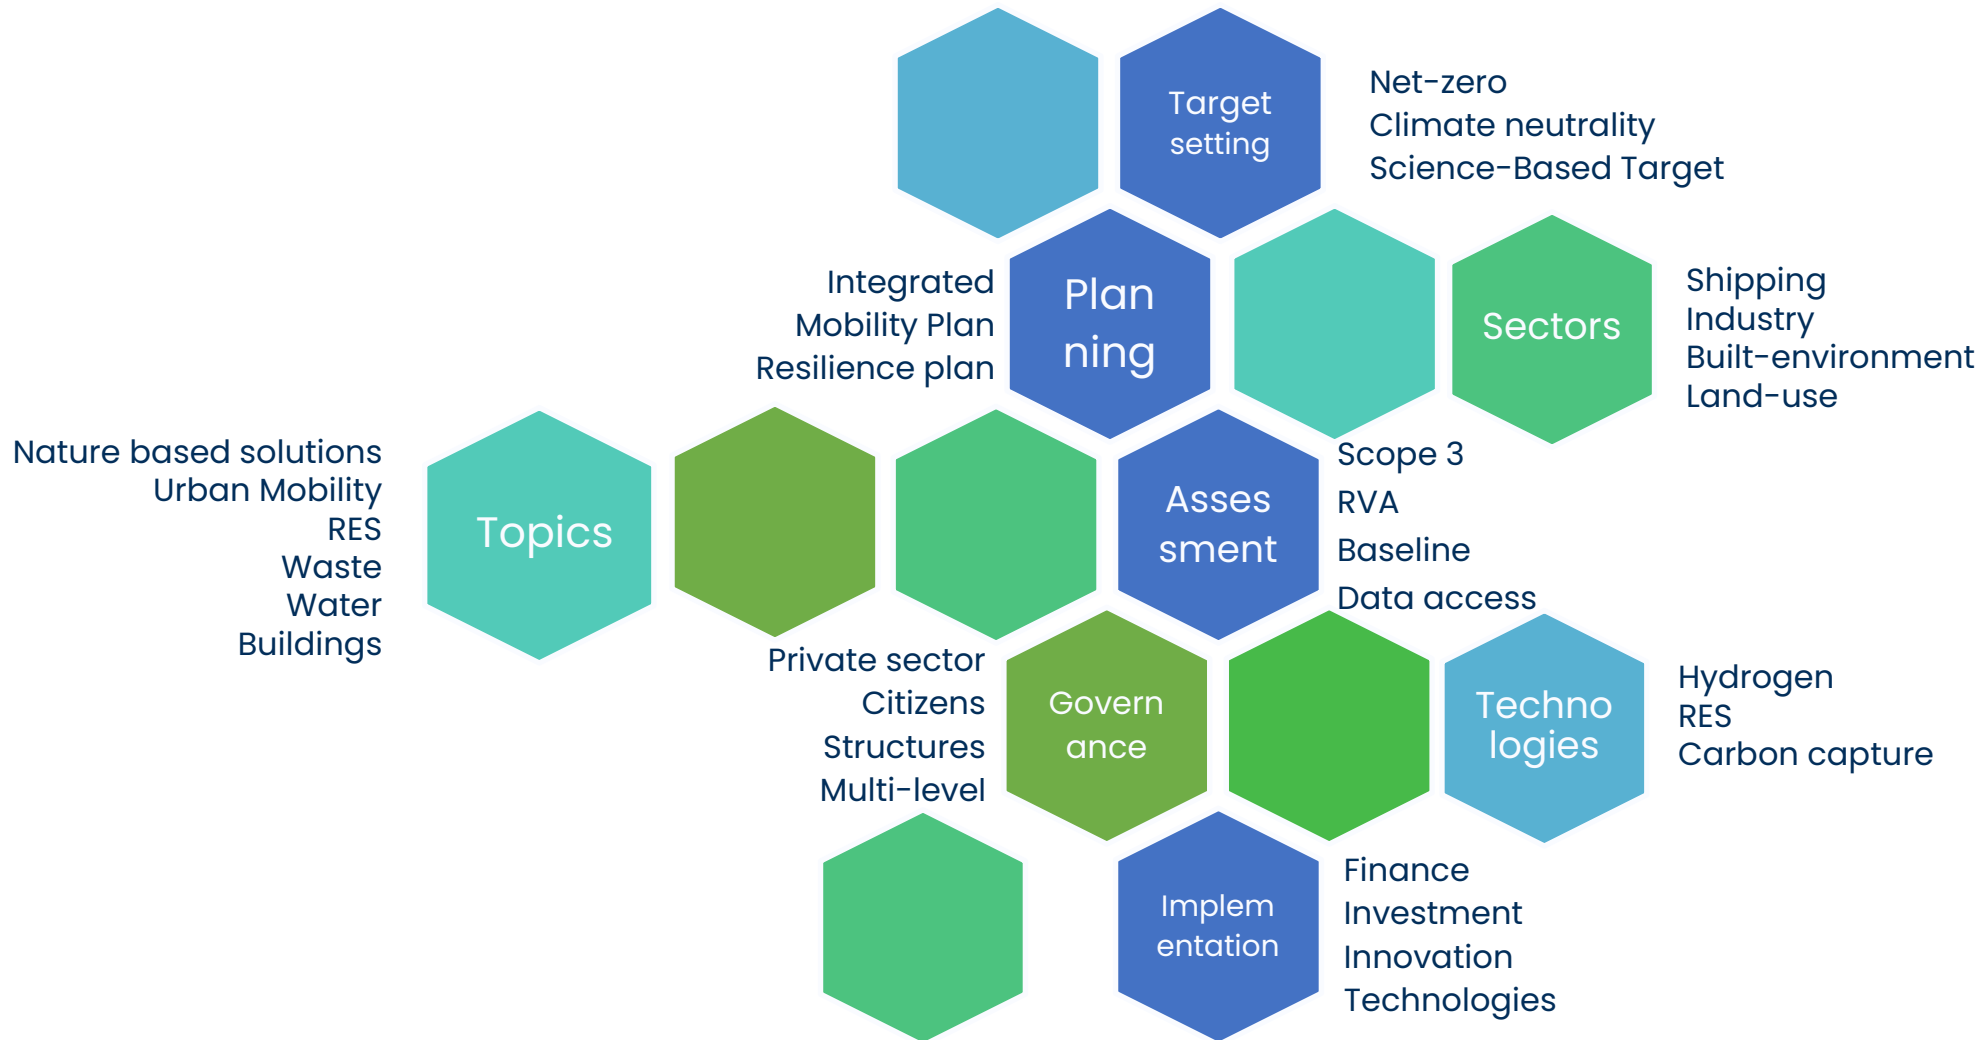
Target setting

Net-zero
Climate neutrality
Science-Based Target

Integrated
Mobility Plan
Resilience plan

Plan ning

Sectors

Shipping
Industry
Built-environment
Land-use

Nature based solutions
Urban Mobility
RES
Waste
Water
Buildings

Topics

Asses sment

Scope 3
RVA
Baseline
Data access

Private sector
Citizens
Structures
Multi-level

Govern ance

Techno logies

Hydrogen
RES
Carbon capture

Implem entation

Finance
Investment
Innovation
Technologies